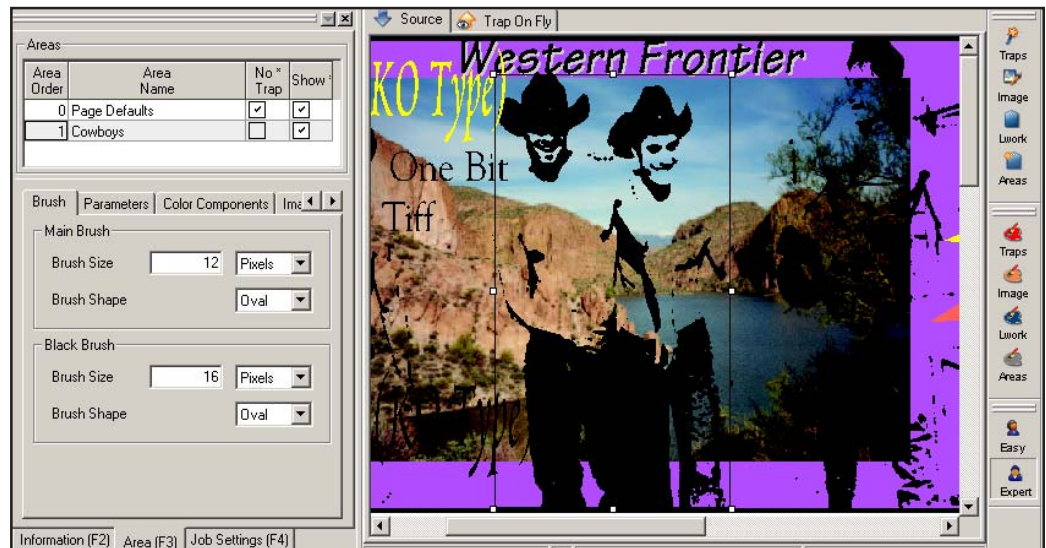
Areas

| Area Order | Area Name | No* Trap | Show* |
|---|---|---|---|
| 0 | Page Defaults | ✔ | ✔ |
| 1 | Cowboys | | ✔ |

Brush | Parameters | Color Components | Ima

Main Brush
Brush Size 12 Pixels
Brush Shape Oval

Black Brush
Brush Size 16 Pixels
Brush Shape Oval

Information (F2) Area (F3) Job Settings (F4)

Source Trap On Fly

Western Frontier
KO Type
One Bit
Tiff
KO Type

Traps
Image
Lwork
Areas
Traps
Image
Lwork
Areas
Easy
Expert